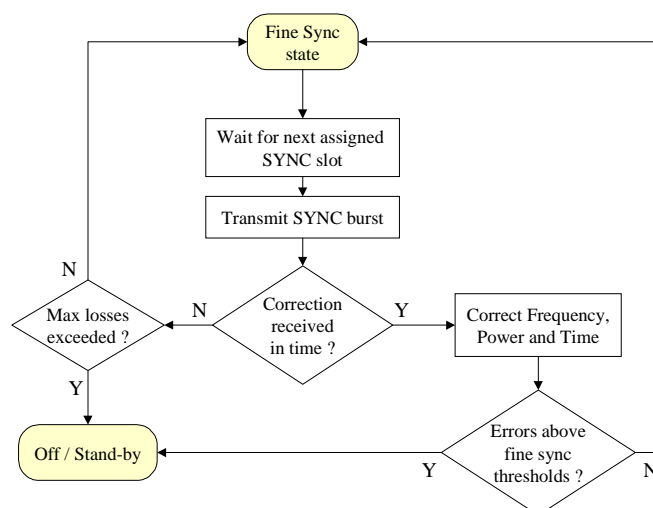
Fine Sync state

Wait for next assigned SYNC slot

Transmit SYNC burst

N

Max losses exceeded ?

N

Correction received in time ?

Y

Correct Frequency, Power and Time

Y

Off / Stand-by

Errors above fine sync thresholds ?

Y

N